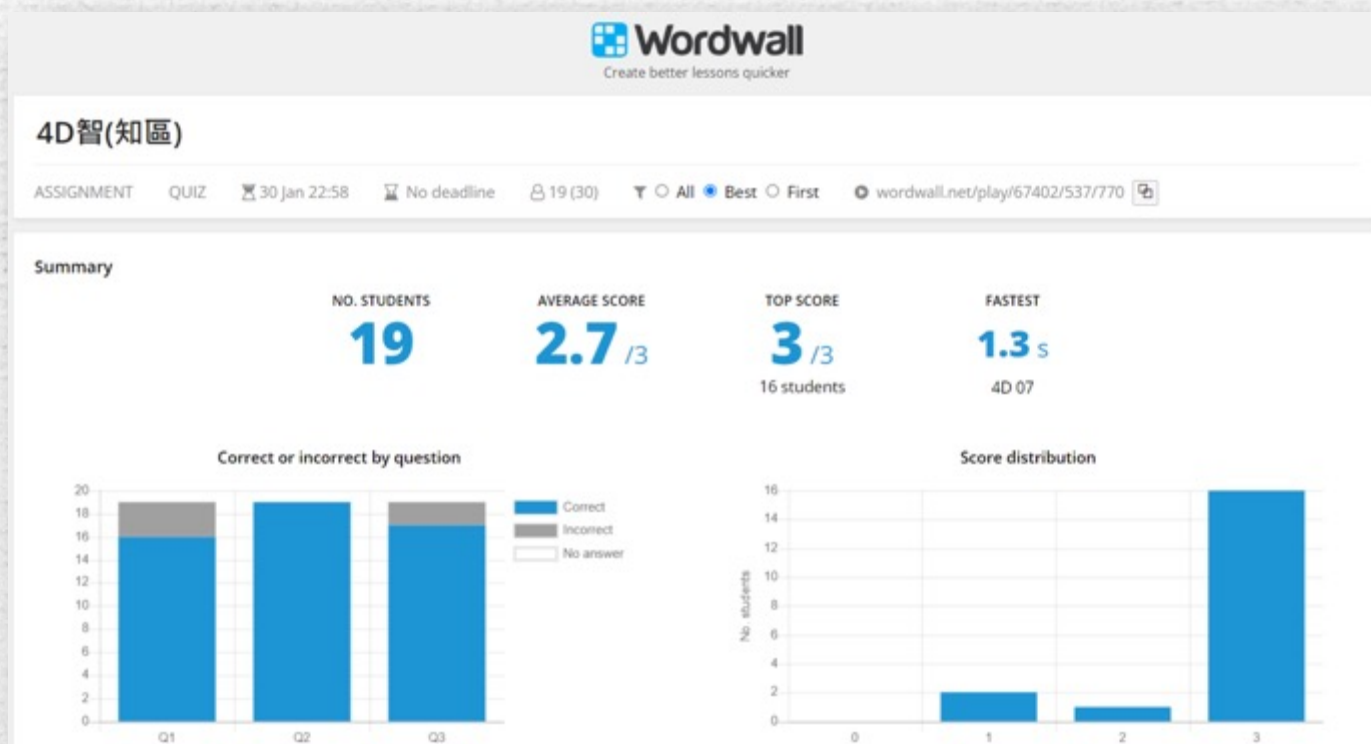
Wordwall
Create better lessons quicker

4D智(知區)

ASSIGNMENT QUIZ 30 Jan 22:58 No deadline 19 (30) All Best First wordwall.net/play/67402/537/770

Summary

NO. STUDENTS
19

AVERAGE SCORE
2.7 /3

TOP SCORE
3 /3
16 students

FASTEST
1.3 s
4D 07

Correct or incorrect by question

20
18
16
14
12
10
8
6
4
2
0
Q1 Q2 Q3

Correct
Incorrect
No answer

Score distribution

No. students
16
14
12
10
8
6
4
2
0
0 1 2 3